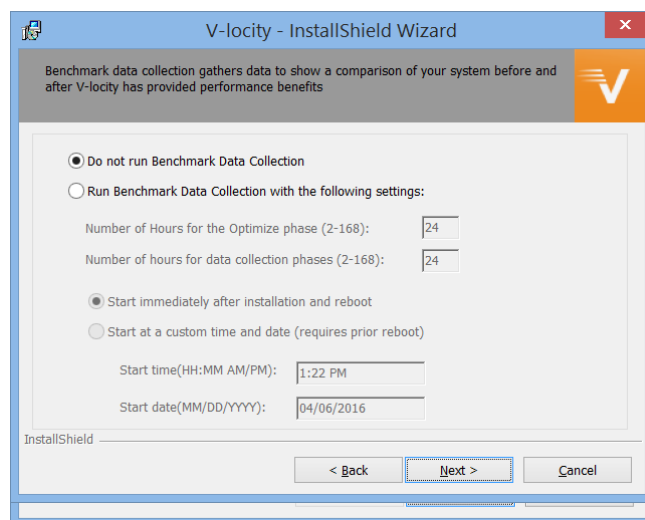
V-locity - InstallShield Wizard

Benchmark data collection gathers data to show a comparison of your system before and after V-locity has provided performance benefits

V

Do not run Benchmark Data Collection

Run Benchmark Data Collection with the following settings:

Number of Hours for the Optimize phase (2-168): 24

Number of hours for data collection phases (2-168): 24

Start immediately after installation and reboot

Start at a custom time and date (requires prior reboot)

Start time(HH:MM AM/PM): 1:22 PM

Start date(MM/DD/YYYY): 04/06/2016

InstallShield

< Back

Next >

Cancel